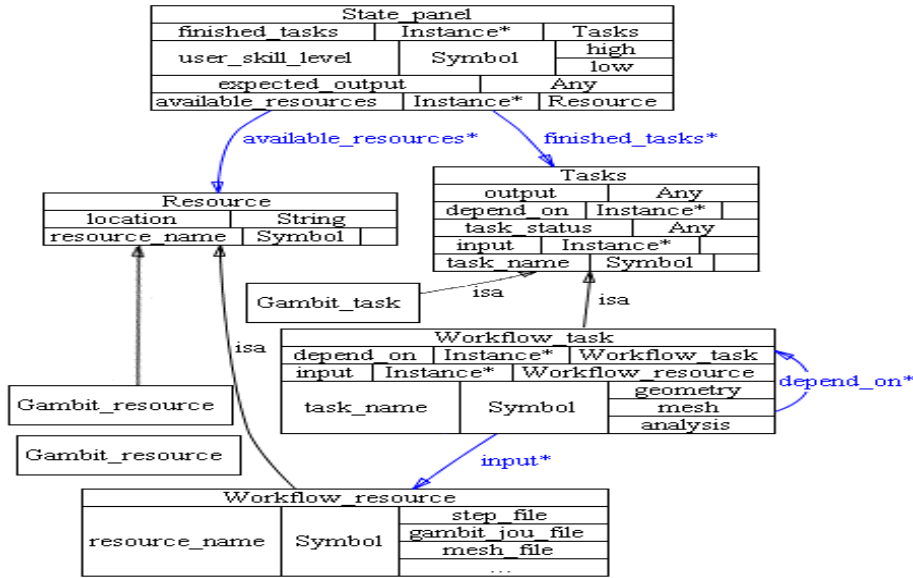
| State_panel | | |
|---|---|---|
| finished_tasks | Instance* | Tasks |
| user_skill_level | Symbol | high |
| | | low |
| expected_output | | Any |
| available_resources | Instance* | Resource |

available_resources*

finished_tasks*

| Resource | | |
|---|---|---|
| location | String | |
| resource_name | Symbol | |

| Tasks | | |
|---|---|---|
| output | Any | |
| depend_on | Instance* | |
| task_status | Any | |
| input | Instance* | |
| task_name | Symbol | |

Gambit_task

isa

isa

isa

| Workflow_task | | |
|---|---|---|
| depend_on | Instance* | Workflow_task |
| input | Instance* | Workflow_resource |
| task_name | Symbol | geometry |
| | | mesh |
| | | analysis |

depend_on*

Gambit_resource

Gambit_resource

input*

| Workflow_resource | | |
|---|---|---|
| resource_name | Symbol | step_file |
| | | gambit_jou_file |
| | | mesh_file |
| | | ... |